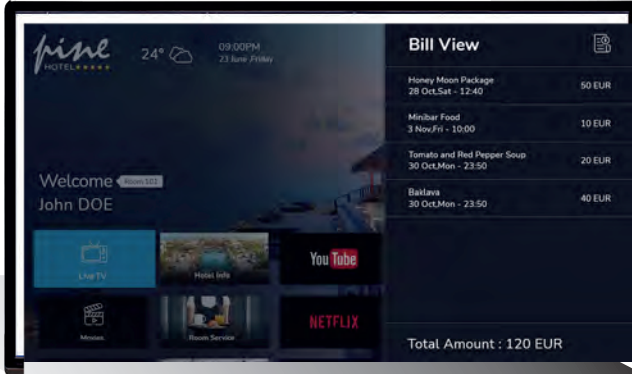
pine
HOTEL★★★★★

24°

09:00PM
23 June, Friday

Welcome Room 103
John DOE

Live TV

Hotel Info

YouTube

Movies

Room Service

NETFLIX

Bill View

Honey Moon Package
28 Oct,Sat - 12:40
50 EUR

Minibar Food
3 Nov,Fri - 10:00
10 EUR

Tomato and Red Pepper Soup
30 Oct,Mon - 23:50
20 EUR

Baklava
30 Oct,Mon - 23:50
40 EUR

Total Amount : 120 EUR